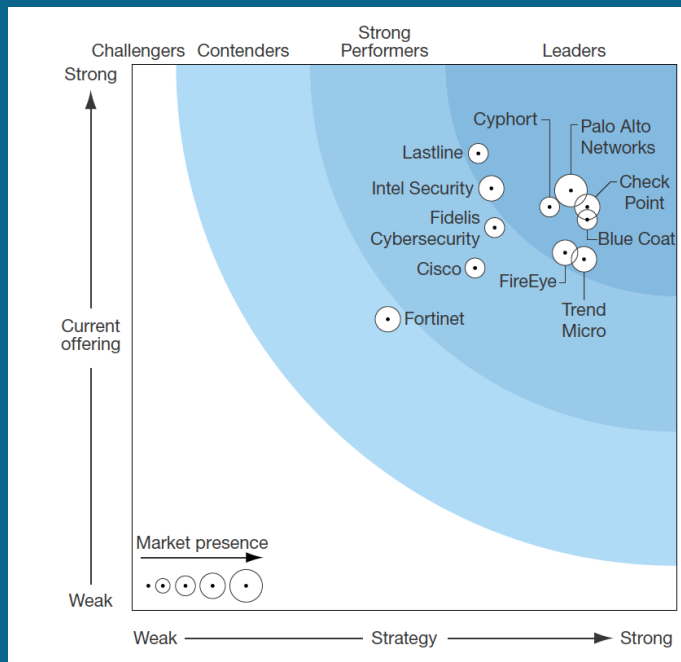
Challengers Contenders Strong Performers Leaders

Strong

Current offering

Weak

Cyphort
Palo Alto Networks
Lastline
Intel Security
Check Point
Fidelis Cybersecurity
Blue Coat
Cisco
FireEye
Trend Micro
Fortinet

Market presence

Weak Strategy Strong